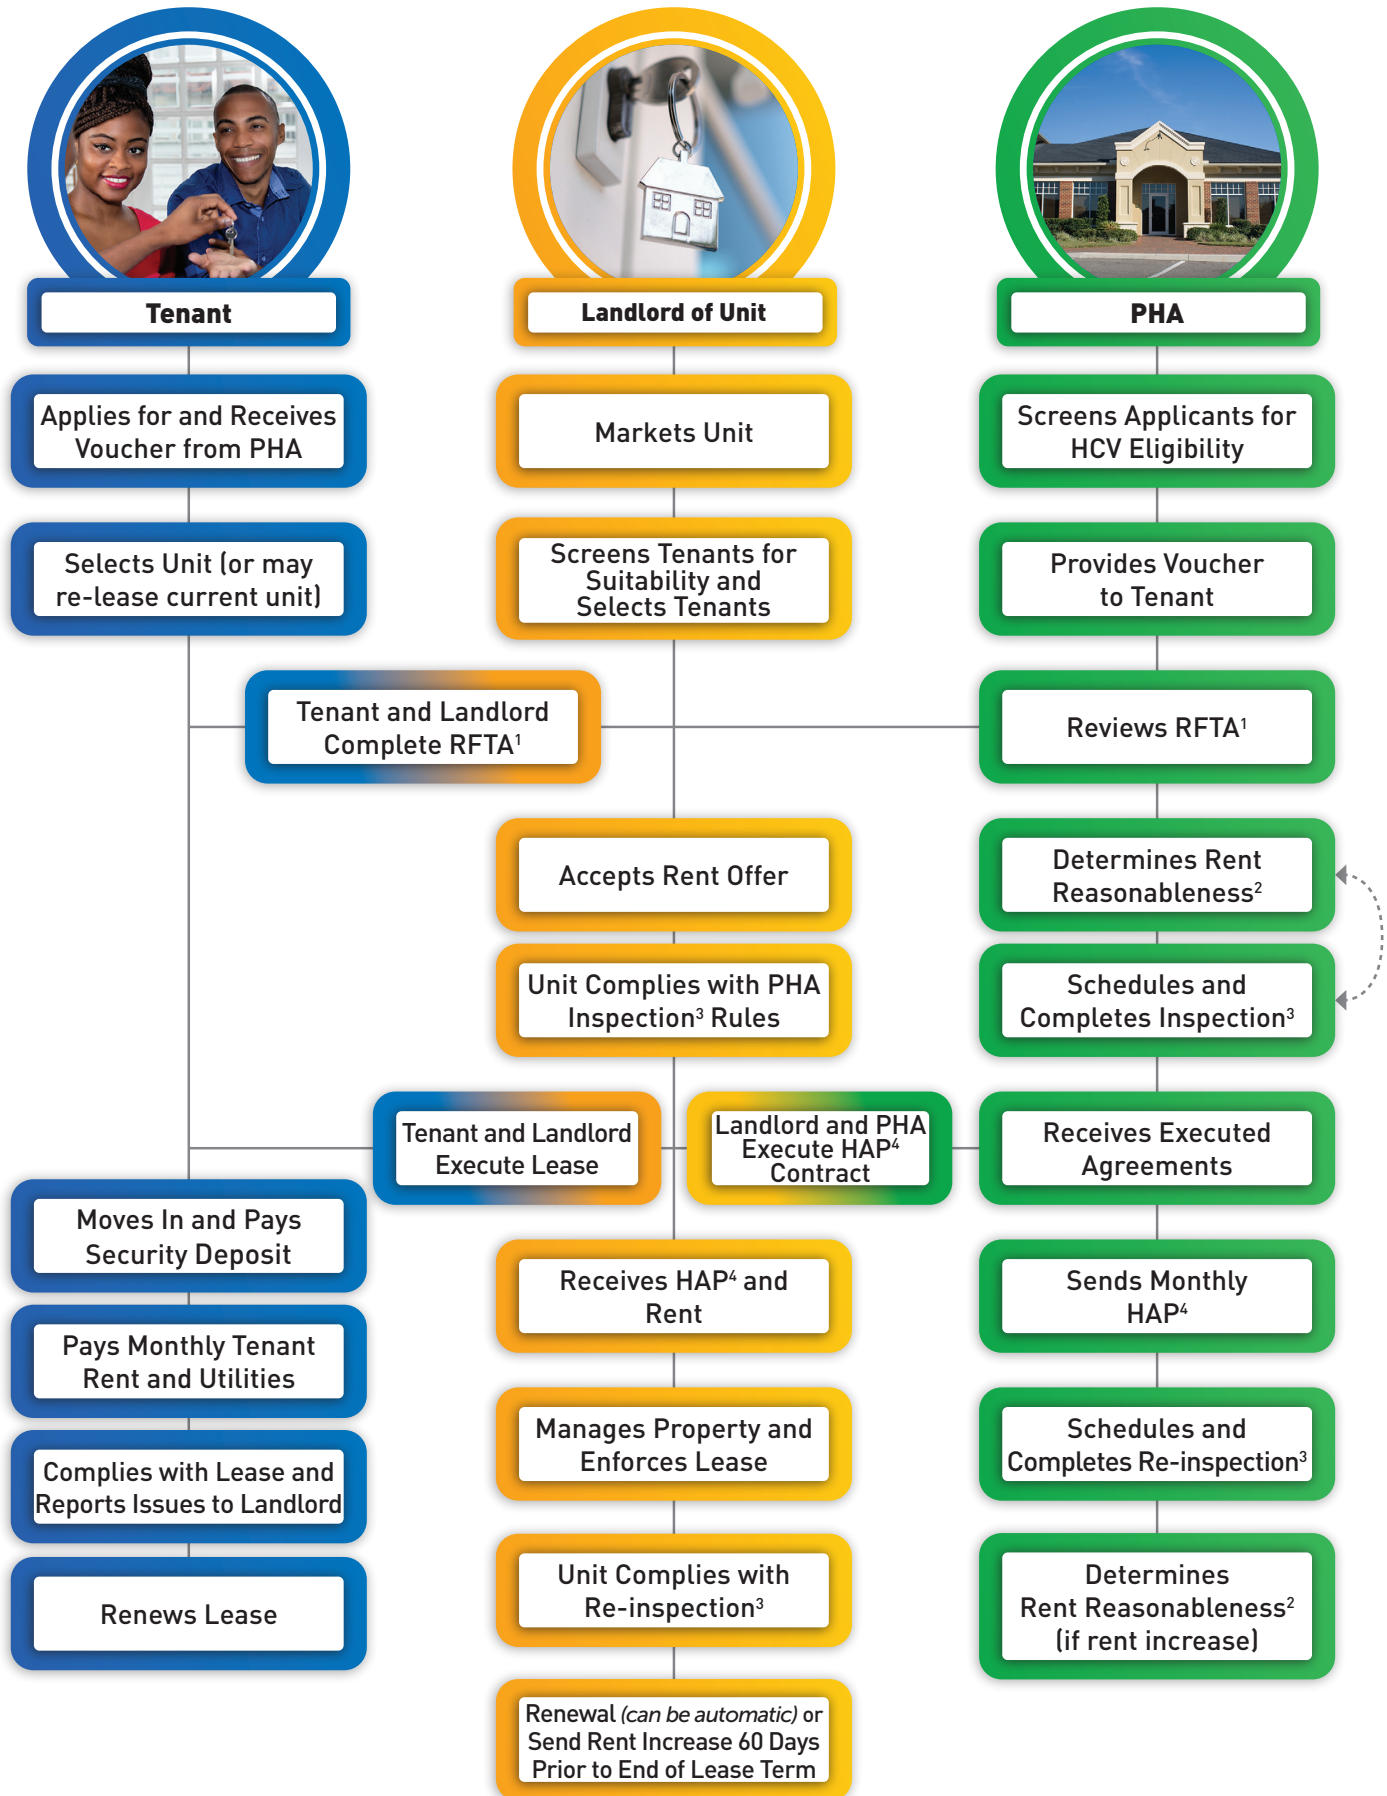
Tenant

Landlord of Unit

PHA

Applies for and Receives Voucher from PHA

Selects Unit (or may re-lease current unit)

Markets Unit

Screens Tenants for Suitability and Selects Tenants

Screens Applicants for HCV Eligibility

Provides Voucher to Tenant

Tenant and Landlord Complete RFTA$^1$

Reviews RFTA$^1$

Accepts Rent Offer

Determines Rent Reasonableness$^2$

Unit Complies with PHA Inspection$^3$ Rules

Schedules and Completes Inspection$^3$

Tenant and Landlord Execute Lease

Landlord and PHA Execute HAP$^4$ Contract

Receives Executed Agreements

Moves In and Pays Security Deposit

Receives HAP$^4$ and Rent

Sends Monthly HAP$^4$

Pays Monthly Tenant Rent and Utilities

Manages Property and Enforces Lease

Schedules and Completes Re-inspection$^3$

Complies with Lease and Reports Issues to Landlord

Unit Complies with Re-inspection$^3$

Renews Lease

Determines Rent Reasonableness$^2$ (if rent increase)

Renewal (can be automatic) or Send Rent Increase 60 Days Prior to End of Lease Term